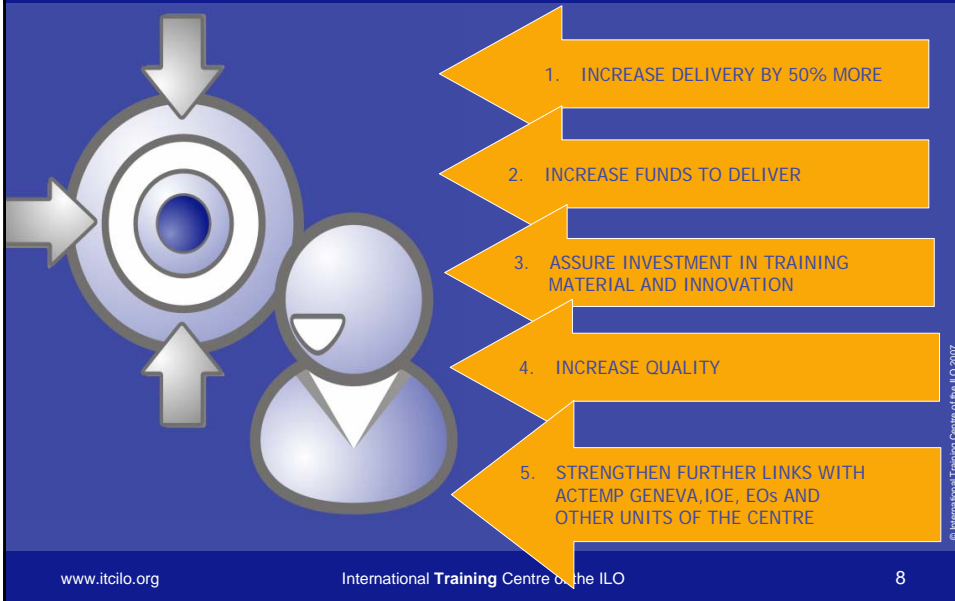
1. INCREASE DELIVERY BY 50% MORE

2. INCREASE FUNDS TO DELIVER

3. ASSURE INVESTMENT IN TRAINING MATERIAL AND INNOVATION

4. INCREASE QUALITY

5. STRENGTHEN FURTHER LINKS WITH ACTEMP GENEVA,IOE, EOs AND OTHER UNITS OF THE CENTRE

© International Training Centre of the ILO 2007

www.itcilo.org International Training Centre of the ILO 8